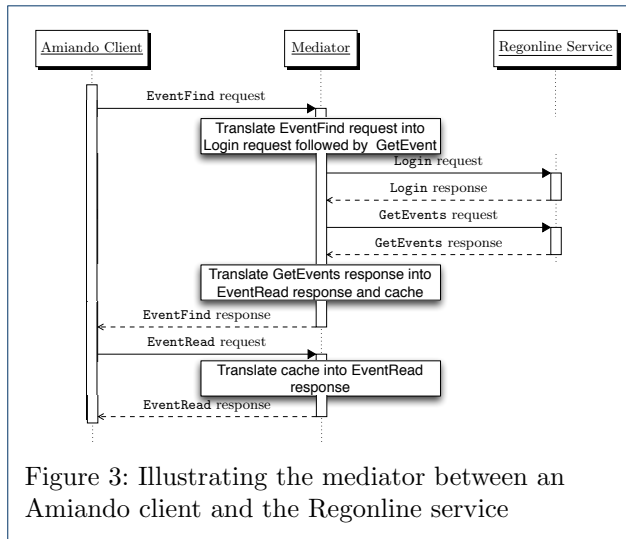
Amiando Client

Mediator

Regonline Service

EventFind request

Translate EventFind request into Login request followed by GetEvent

Login request

Login response

GetEvents request

GetEvents response

Translate GetEvents response into EventRead response and cache

EventFind response

EventRead request

Translate cache into EventRead response

EventRead response

Figure 3: Illustrating the mediator between an Amiando client and the Regonline service